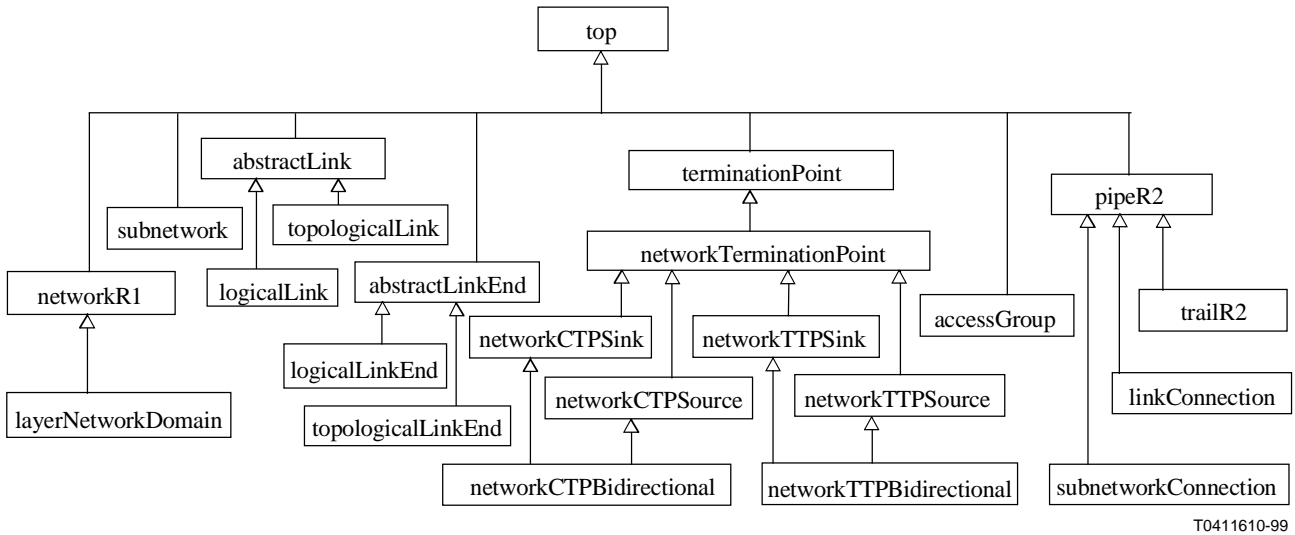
top

abstractLink

terminationPoint

pipeR2

subnetwork

topologicalLink

networkTerminationPoint

networkR1

logicalLink

abstractLinkEnd

accessGroup

trailR2

networkCTPSink

networkTTPSink

logicalLinkEnd

networkCTPSource

networkTTPSource

linkConnection

layerNetworkDomain

topologicalLinkEnd

networkCTPBidirectional

networkTTPBidirectional

subnetworkConnection

T0411610-99